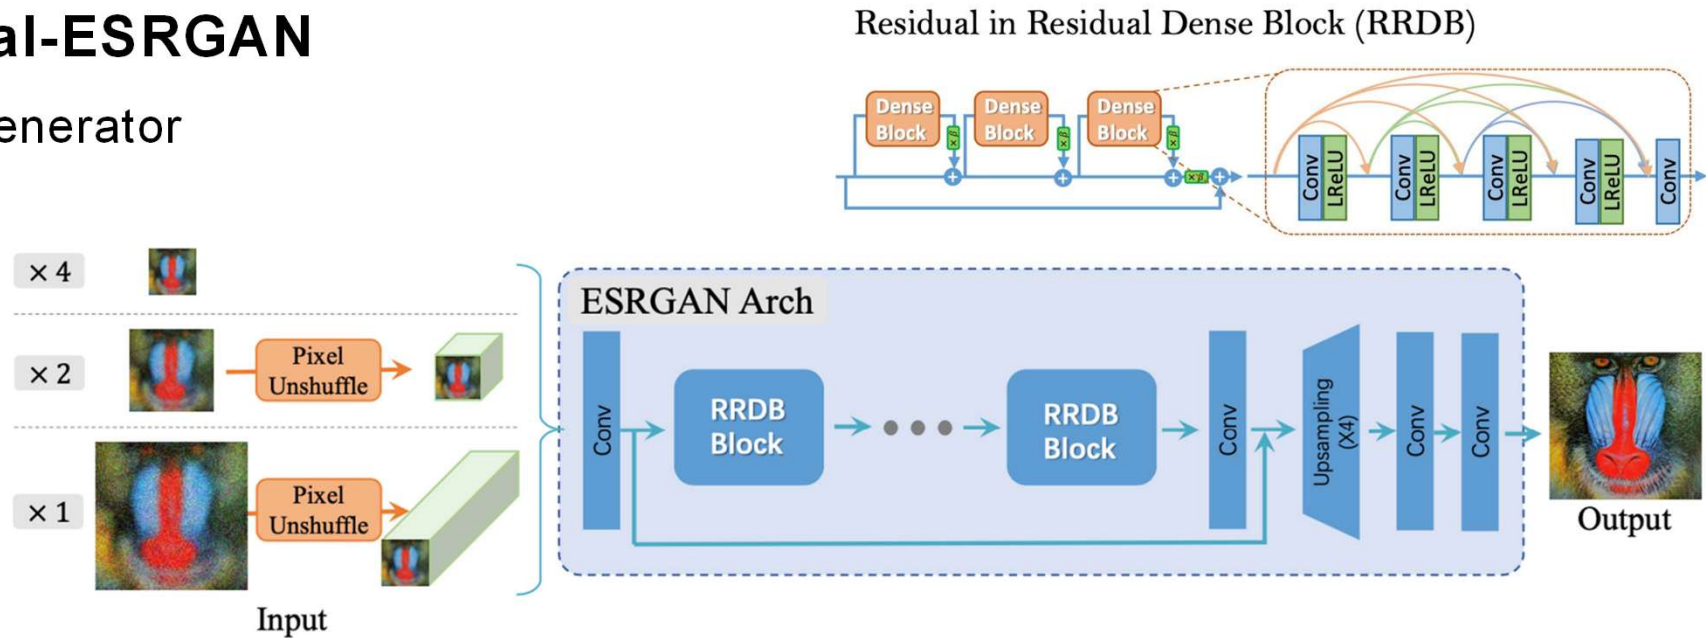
al-ESRGAN

enerator

Residual in Residual Dense Block (RRDB)

Dense Block

Dense Block

Dense Block

$\times\beta$

$\times\beta$

$\times\beta$

$\times\beta$

Conv

LReLU

Conv

LReLU

Conv

LReLU

Conv

LReLU

Conv

$\times 4$

$\times 2$

Pixel Unshuffle

$\times 1$

Pixel Unshuffle

Input

ESRGAN Arch

Conv

RRDB Block

RRDB Block

Conv

Upsampling (X4)

Conv

Conv

Output